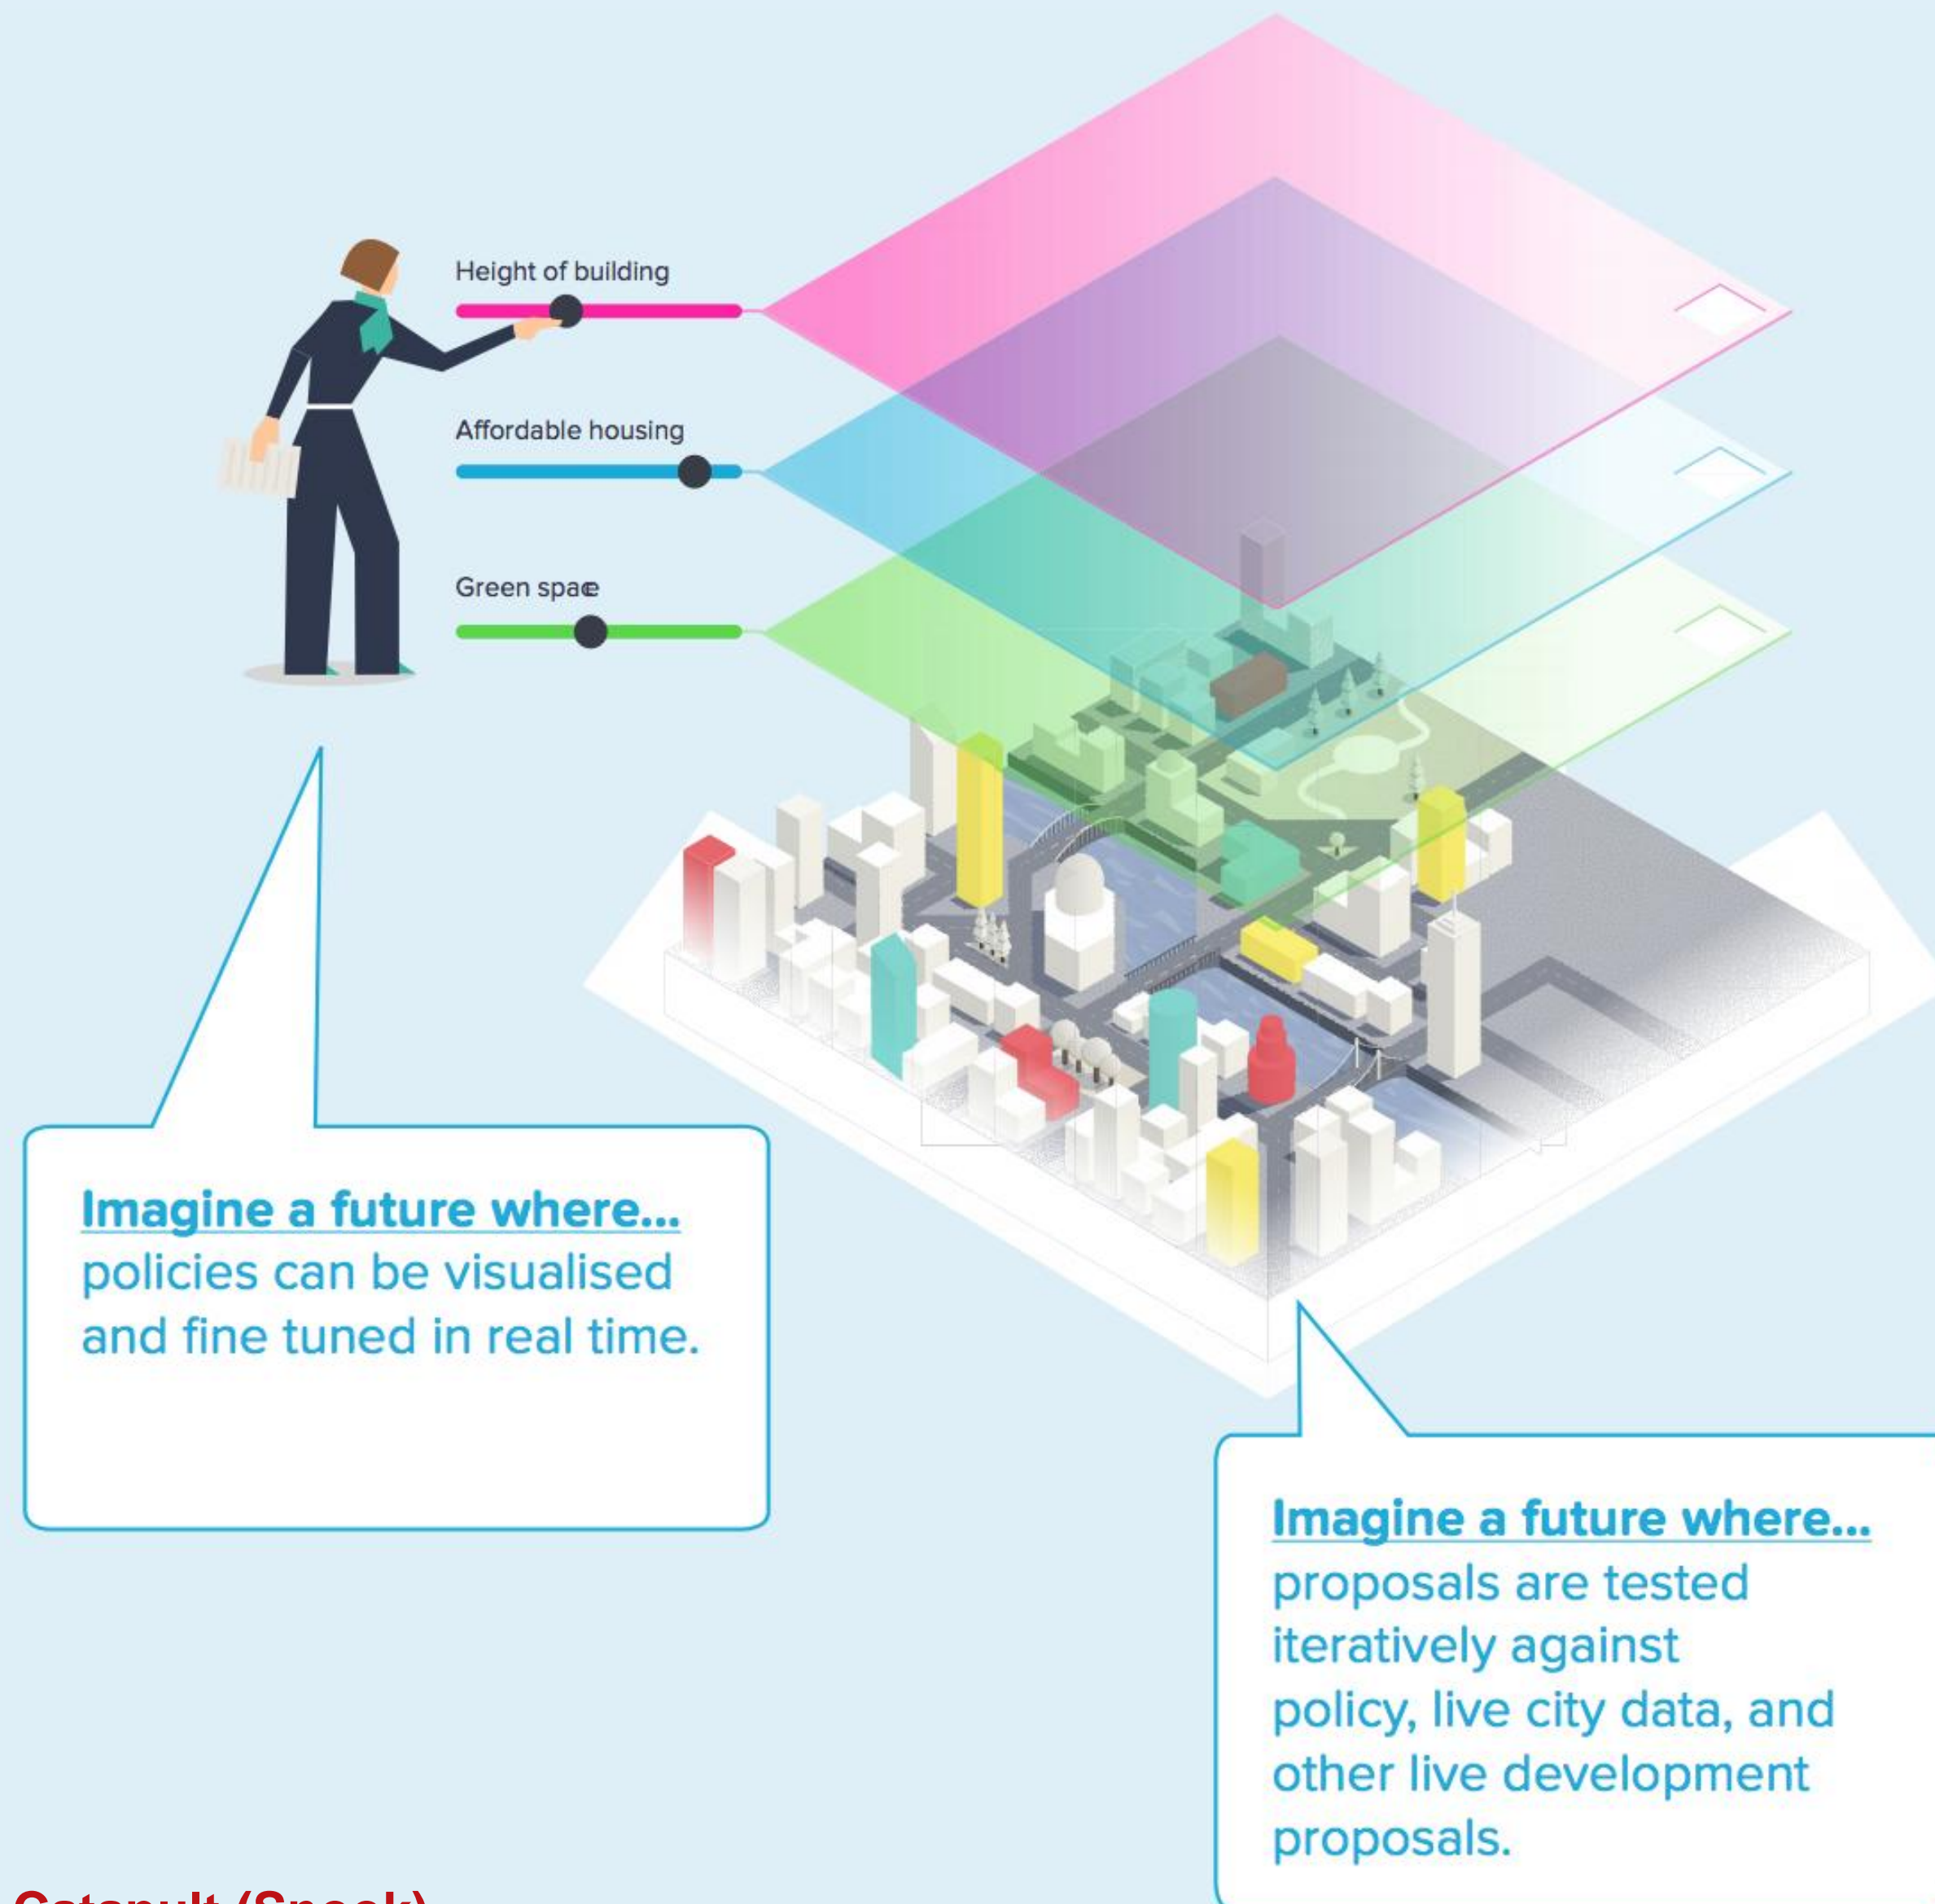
Height of building

Affordable housing

Green space

Imagine a future where...
policies can be visualised and fine tuned in real time.

Imagine a future where...
proposals are tested iteratively against policy, live city data, and other live development proposals.

Catapult (Speak)